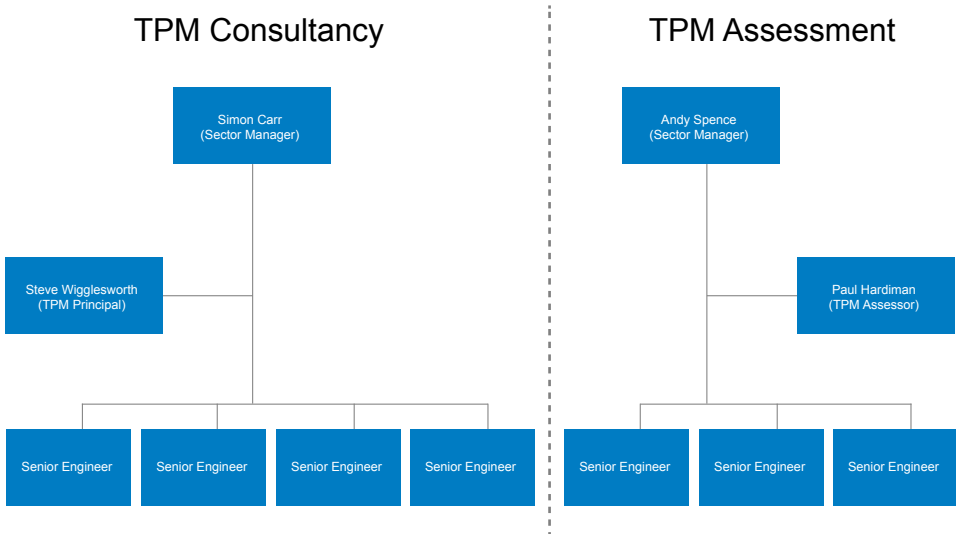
TPM Consultancy

Simon Carr
(Sector Manager)

Steve Wigglesworth
(TPM Principal)

Senior Engineer

Senior Engineer

Senior Engineer

Senior Engineer

TPM Assessment

Andy Spence
(Sector Manager)

Paul Hardiman
(TPM Assessor)

Senior Engineer

Senior Engineer

Senior Engineer